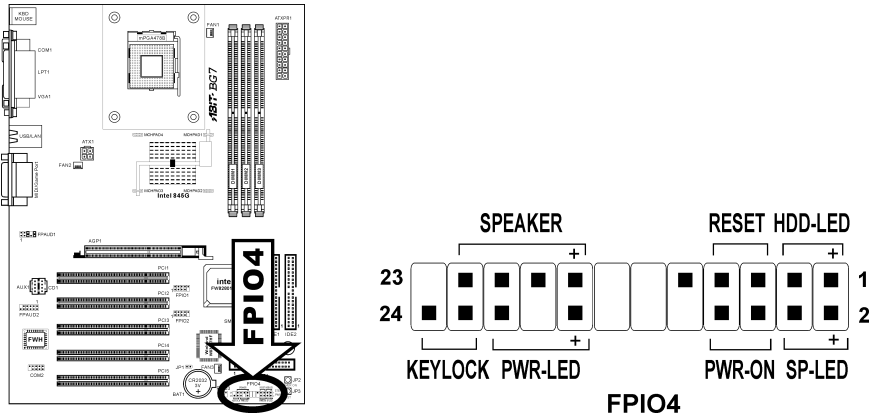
KBD MOUSE

COM1

LPT1

VGA1

USB/LAN

FAN1

ATXPR1

mPGA478B

ABIT BG7

ATX1

FAN2

Intel 845G

PPAUD1

AGP1

PCI1

PCI2

PCI3

PCI4

PCI5

AUX

CD1

PPAUD2

FWH

COM2

FPIO1

FPIO2

FPIO3

IDE1

IDE2

JP1

CR2032 3V

BAT1

FPIO4

FPIO4

SPEAKER

RESET

HDD-LED

+

+

+

+

23

24

1

2

KEYLOCK

PWR-LED

PWR-ON

SP-LED

FPIO4